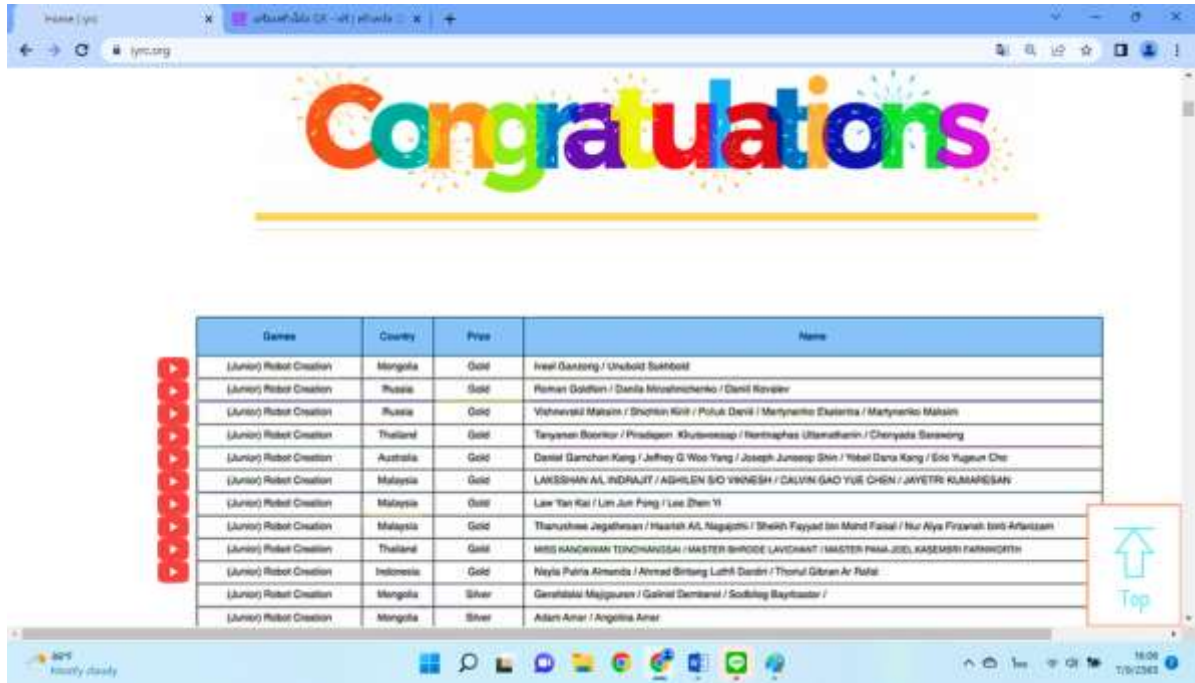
Home | iyrc

iyrc.org

Congratulations

| Games | Country | Prize | Name |
|---|---|---|---|
| (Junior) Robot Creation | Mongolia | Gold | Ireel Ganzorig / Unubold Sukhbold |
| (Junior) Robot Creation | Russia | Gold | Roman Goldfein / Danila Miroshnichenko / Daniil Kovalev |
| (Junior) Robot Creation | Russia | Gold | Vishnevskii Maksim / Shchtin Kirill / Poluk Daniil / Martynenko Ekaterina / Martynenko Maksim |
| (Junior) Robot Creation | Thailand | Gold | Tanyanan Boonkor / Piradegon Khutowesap / Nonthaphas Uttamathanin / Chonyada Sarawong |
| (Junior) Robot Creation | Australia | Gold | Daniel Gamchan Kang / Jeffrey G Woo Yang / Joseph Junseop Shin / Yebel Dana Kang / Eric Yugeun Cho |
| (Junior) Robot Creation | Malaysia | Gold | LAKSSHAN A/L INDRAJIT / ASHILEN S/O VIKNESH / CALVIN GAO YUE CHEN / JAYETRI KUMARESAN |
| (Junior) Robot Creation | Malaysia | Gold | Law Yan Kai / Lim Jun Pong / Lee Zhen Yi |
| (Junior) Robot Creation | Malaysia | Gold | Tharushree Jegathesan / Haarish A/L Nagajothi / Sheikh Fayyad bin Mohd Faisal / Nur Alya Firzanah binti Arfanizam |
| (Junior) Robot Creation | Thailand | Gold | MISS KANOKWAN TONCHANGSAI / MASTER SHRODE LAVCHANT / MASTER PAHA JOEL KASEMSRI FARNWORTH |
| (Junior) Robot Creation | Indonesia | Gold | Nayla Putria Almanda / Ahmad Bintang Luthfi Dardiri / Thoriul Gibran Ar Rafai |
| (Junior) Robot Creation | Mongolia | Silver | Gereltdalai Majigsuren / Galindi Dembarel / Sodbileg Bayrbaatar / |
| (Junior) Robot Creation | Mongolia | Silver | Adam Amar / Angelina Amar |

Top

30°F
Mostly cloudy

16:06
7/9/2565